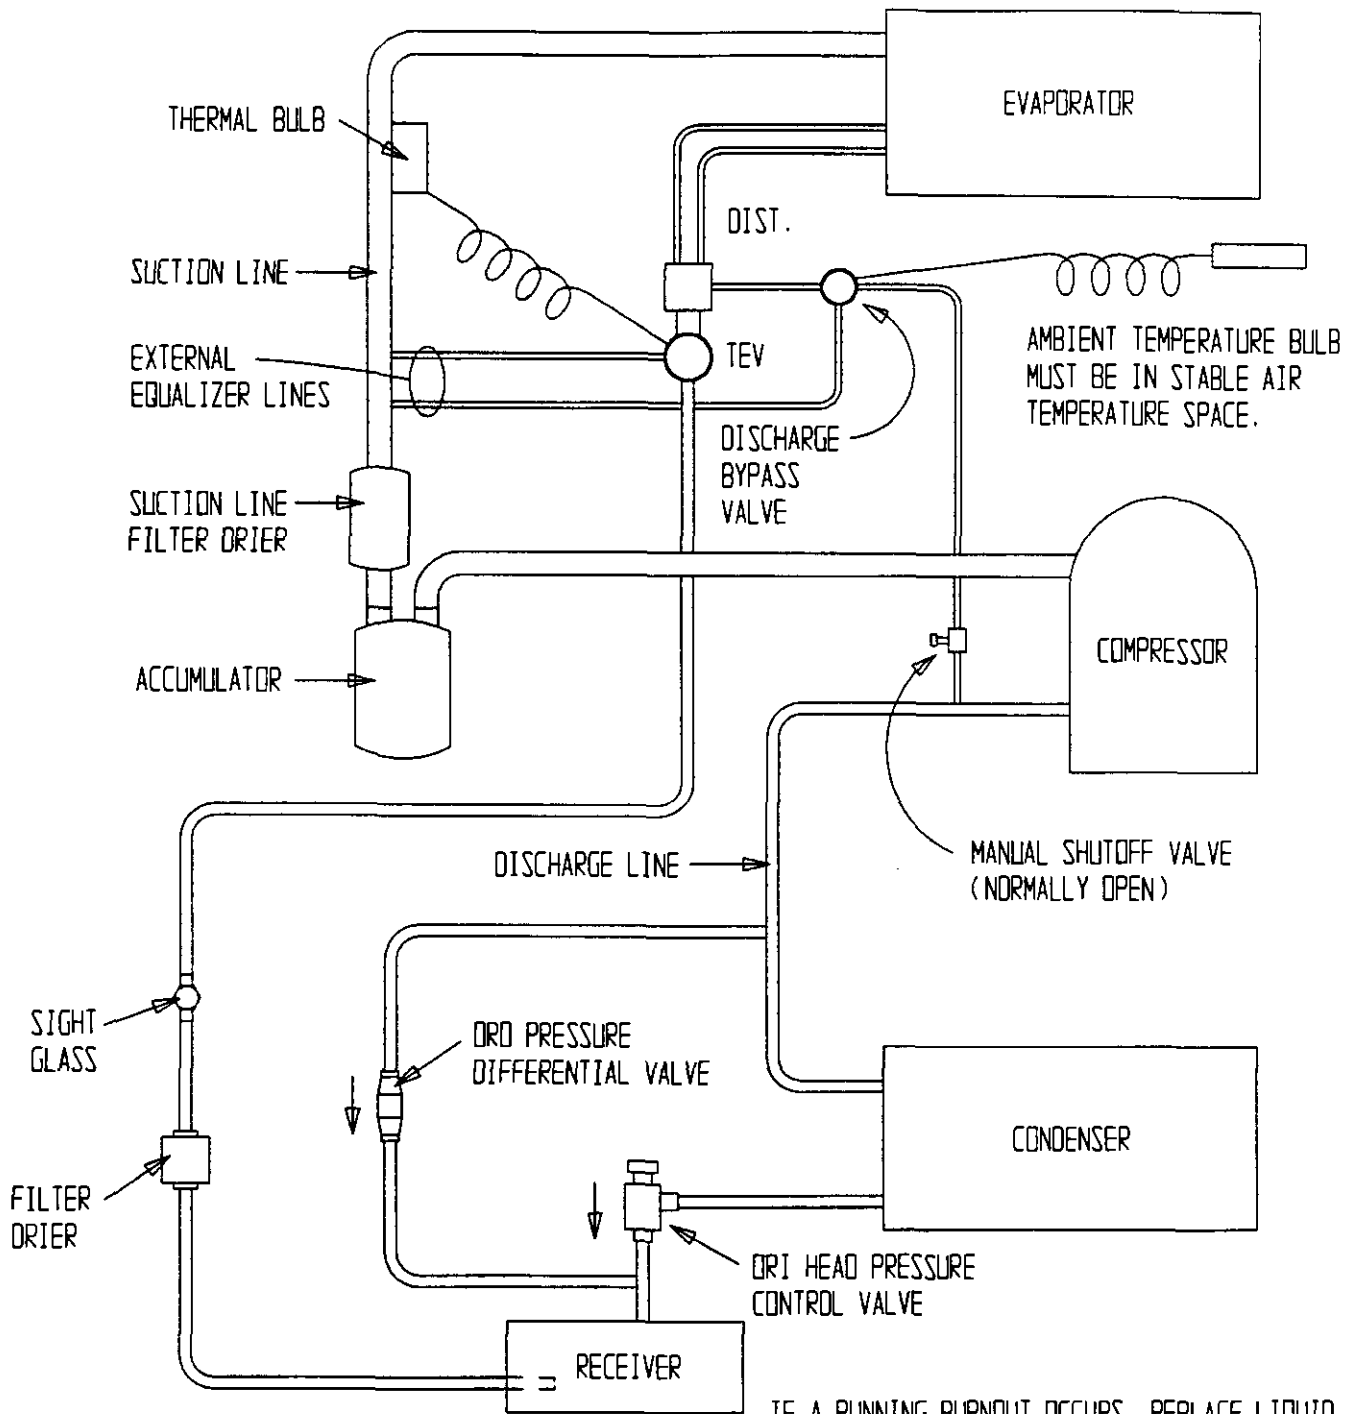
EVAPORATOR

THERMAL BULB

DIST.

SUCTION LINE

EXTERNAL EQUALIZER LINES

TEV

AMBIENT TEMPERATURE BULB MUST BE IN STABLE AIR TEMPERATURE SPACE.

DISCHARGE BYPASS VALVE

SUCTION LINE FILTER DRIER

COMPRESSOR

ACCUMULATOR

MANUAL SHUTOFF VALVE (NORMALLY OPEN)

DISCHARGE LINE

SIGHT GLASS

ORD PRESSURE DIFFERENTIAL VALVE

CONDENSER

FILTER DRIER

ORI HEAD PRESSURE CONTROL VALVE

RECEIVER

IF A RUNNING BURNOUT OCCURS, REPLACE LIQUID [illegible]